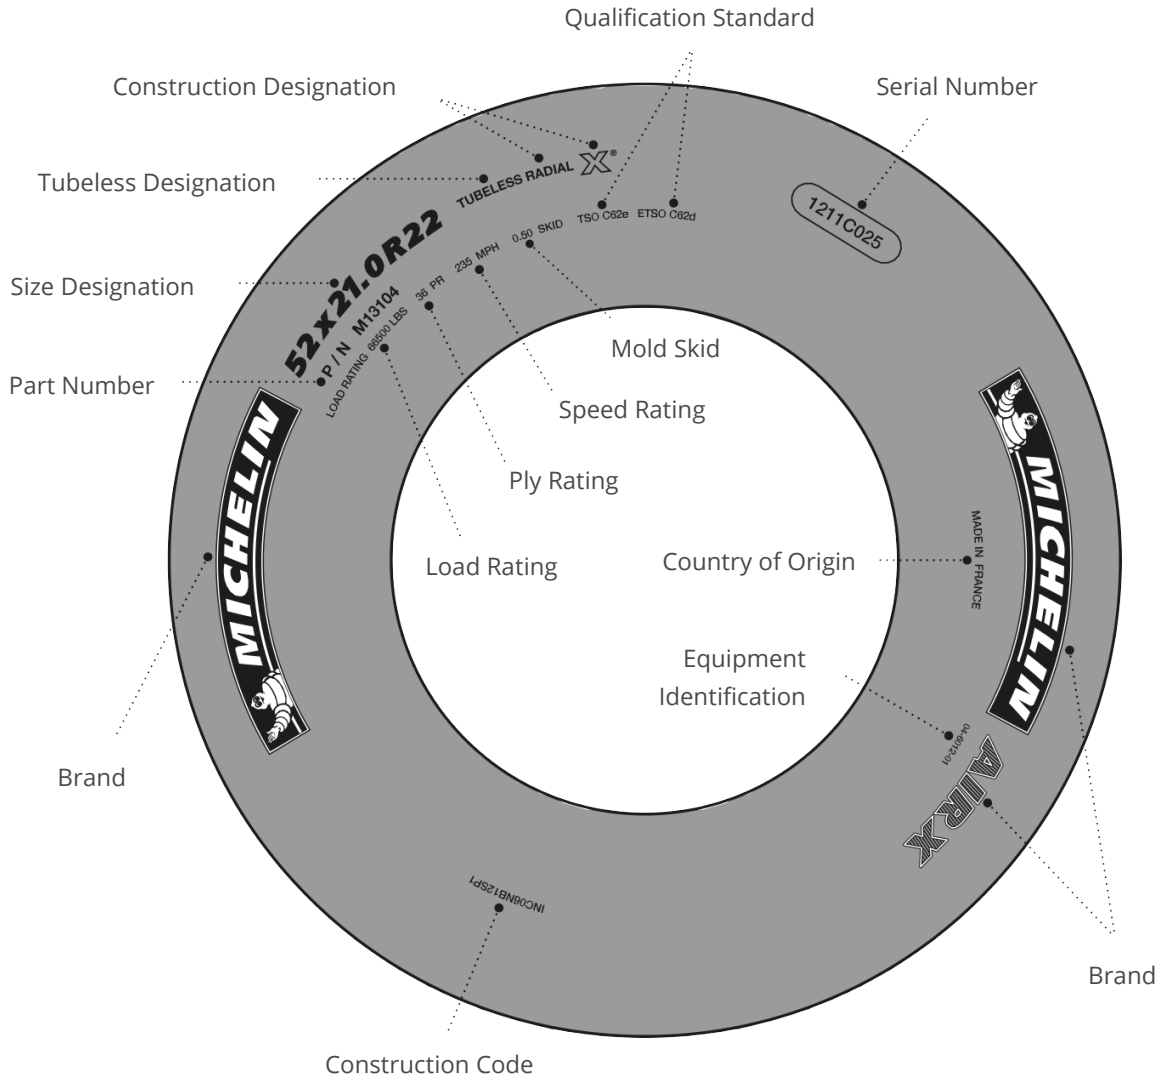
Qualification Standard

Construction Designation

Serial Number

Tubeless Designation

TUBELESS RADIAL X®

TSO C62e ETSO C62d

1211C025

52x21.0R22

0.50 SKID

235 MPH

36 PR

P/N M13104

LOAD RATING 66500 LBS

Size Designation

Part Number

Mold Skid

Speed Rating

Ply Rating

Load Rating

MICHELIN

MICHELIN

Country of Origin

MADE IN FRANCE

Equipment Identification

04-6012-01

AIR X

Brand

Brand

INC06NB12SP1

Construction Code